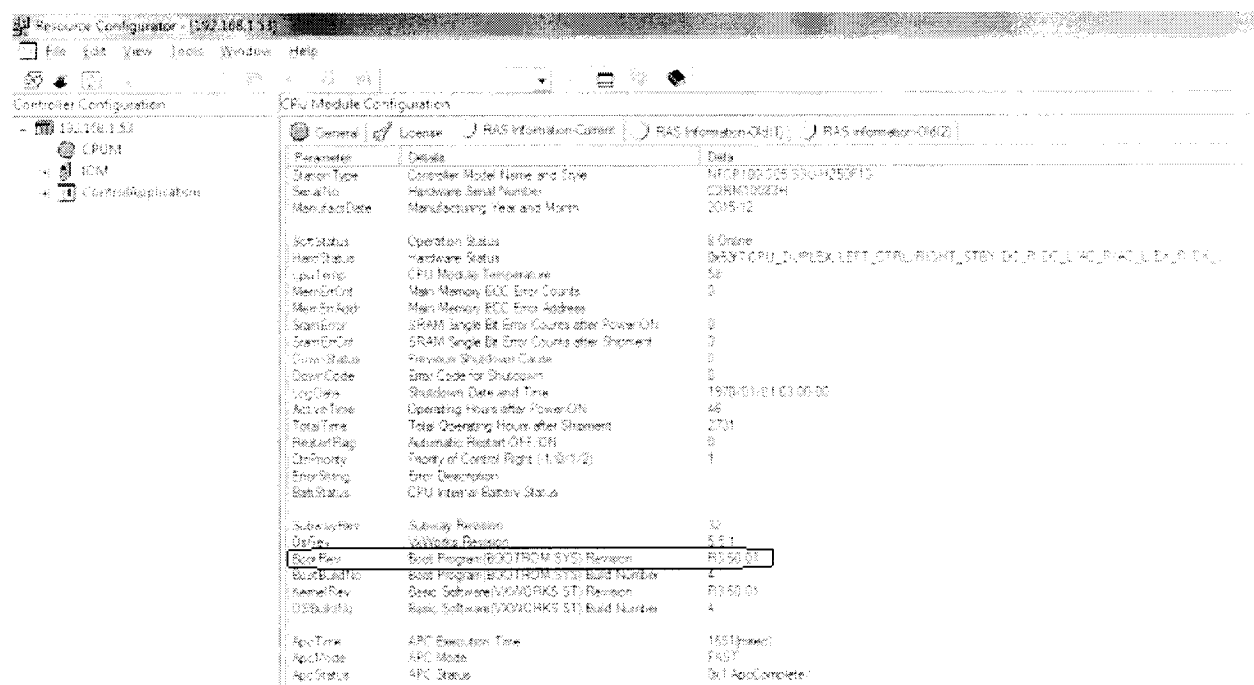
Resource Configurator - [192.168.1.53]

File Edit View Tools Window Help

Controller Configuration

CPU Module Configuration

192.168.1.53
CPUM
ICM
ControlApplication

General | License | RAS Information-Current | RAS Information-Old(1) | RAS Information-Old(2)

| Parameter | Details | Data |
|---|---|---|
| StationType | Controller Model Name and Style | NFCP100-S05 S3(NFCP050F15 |
| SerialNo | Hardware Serial Number | C2RN10282H |
| ManufactDate | Manufacturing Year and Month | 2015-12 |
| | | |
| SoftStatus | Operation Status | 8 Online |
| HardStatus | Hardware Status | 0x... CPU_DUPLEX LEFT_CTRL RIGHT_STBY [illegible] |
| CpuTemp | CPU Module Temperature | 58 |
| MemErrCnt | Main Memory ECC Error Counts | 0 |
| MemErrAddr | Main Memory ECC Error Address | |
| SramError | SRAM Single Bit Error Counts after PowerON | 0 |
| SramErrCnt | SRAM Single Bit Error Counts after Shipment | 7 |
| DownStatus | Previous Shutdown Cause | 0 |
| DownCode | Error Code for Shutdown | 0 |
| LogDate | Shutdown Date and Time | 1970/01/01 03:00:00 |
| ActiveTime | Operating Hours after PowerON | 46 |
| TotalTime | Total Operating Hours after Shipment | 2701 |
| RestartFlag | Automatic Restart OFF/ON | 0 |
| CtrlPriority | Priority of Control Right (1/0/1/2) | 1 |
| ErrorString | Error Description | |
| BattStatus | CPU Internal Battery Status | |
| | | |
| SubsysRev | Subsystem Revision | 32 |
| OsRev | VxWorks Revision | 5.5.1 |
| BootRev | Boot Program(BOOTROM.SYS) Revision | R3.60.01 |
| BootBuildNo | Boot Program(BOOTROM.SYS) Build Number | 4 |
| KernelRev | Basic Software(VXWORKS.ST) Revision | R3.60.01 |
| OSBuildNo | Basic Software(VXWORKS.ST) Build Number | 4 |
| | | |
| ApcTime | APC Execution Time | 1651[msec] |
| ApcMode | APC Mode | FAST |
| ApcStatus | APC Status | 0x1 ApcComplete1 |